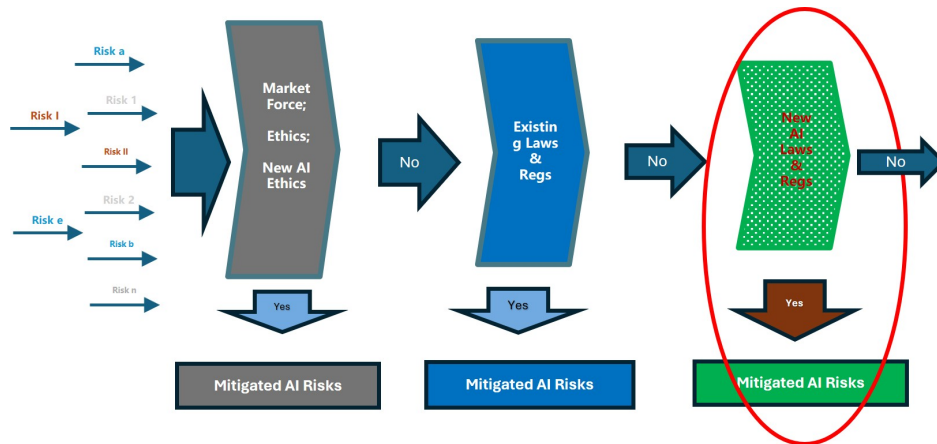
Risk a

Risk I

Risk 1

Risk II

Risk 2

Risk e

Risk b

Risk n

Market Force;

Ethics;

New AI Ethics

Yes

Mitigated AI Risks

No

Existin g Laws & Regs

Yes

Mitigated AI Risks

No

New AI Laws & Regs

Yes

Mitigated AI Risks

No